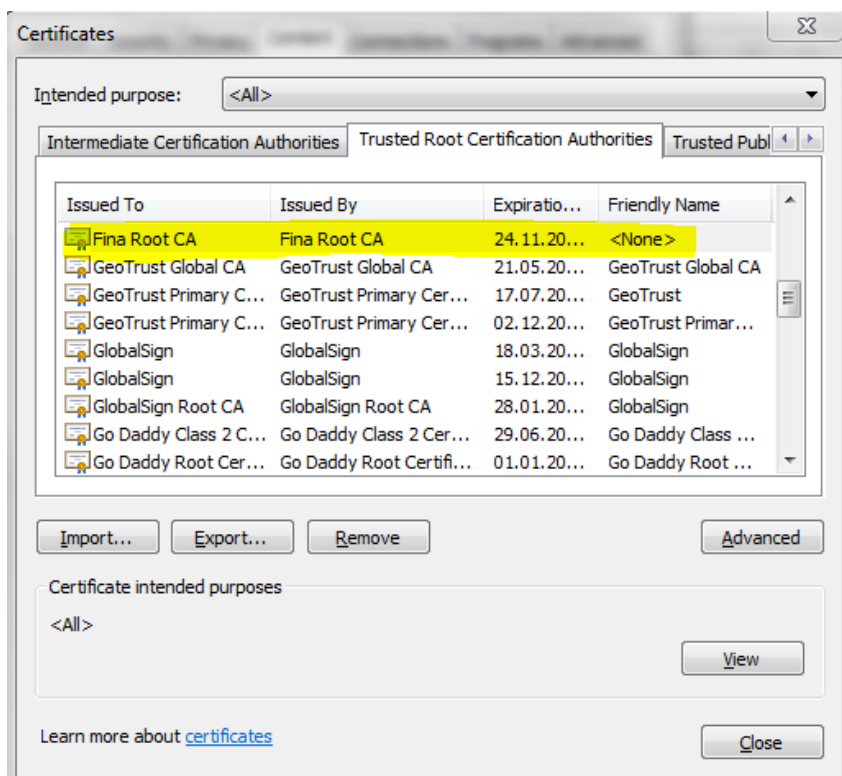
Certificates

Intended purpose: <All>

Intermediate Certification Authorities | Trusted Root Certification Authorities | Trusted Publ

| Issued To | Issued By | Expiratio... | Friendly Name |
|---|---|---|---|
| Fina Root CA | Fina Root CA | 24.11.20... | <None> |
| GeoTrust Global CA | GeoTrust Global CA | 21.05.20... | GeoTrust Global CA |
| GeoTrust Primary C... | GeoTrust Primary Cer... | 17.07.20... | GeoTrust |
| GeoTrust Primary C... | GeoTrust Primary Cer... | 02.12.20... | GeoTrust Primar... |
| GlobalSign | GlobalSign | 18.03.20... | GlobalSign |
| GlobalSign | GlobalSign | 15.12.20... | GlobalSign |
| GlobalSign Root CA | GlobalSign Root CA | 28.01.20... | GlobalSign |
| Go Daddy Class 2 C... | Go Daddy Class 2 Cer... | 29.06.20... | Go Daddy Class ... |
| Go Daddy Root Cer... | Go Daddy Root Certifi... | 01.01.20... | Go Daddy Root ... |

Import... Export... Remove Advanced

Certificate intended purposes

<All>

View

Learn more about certificates

Close